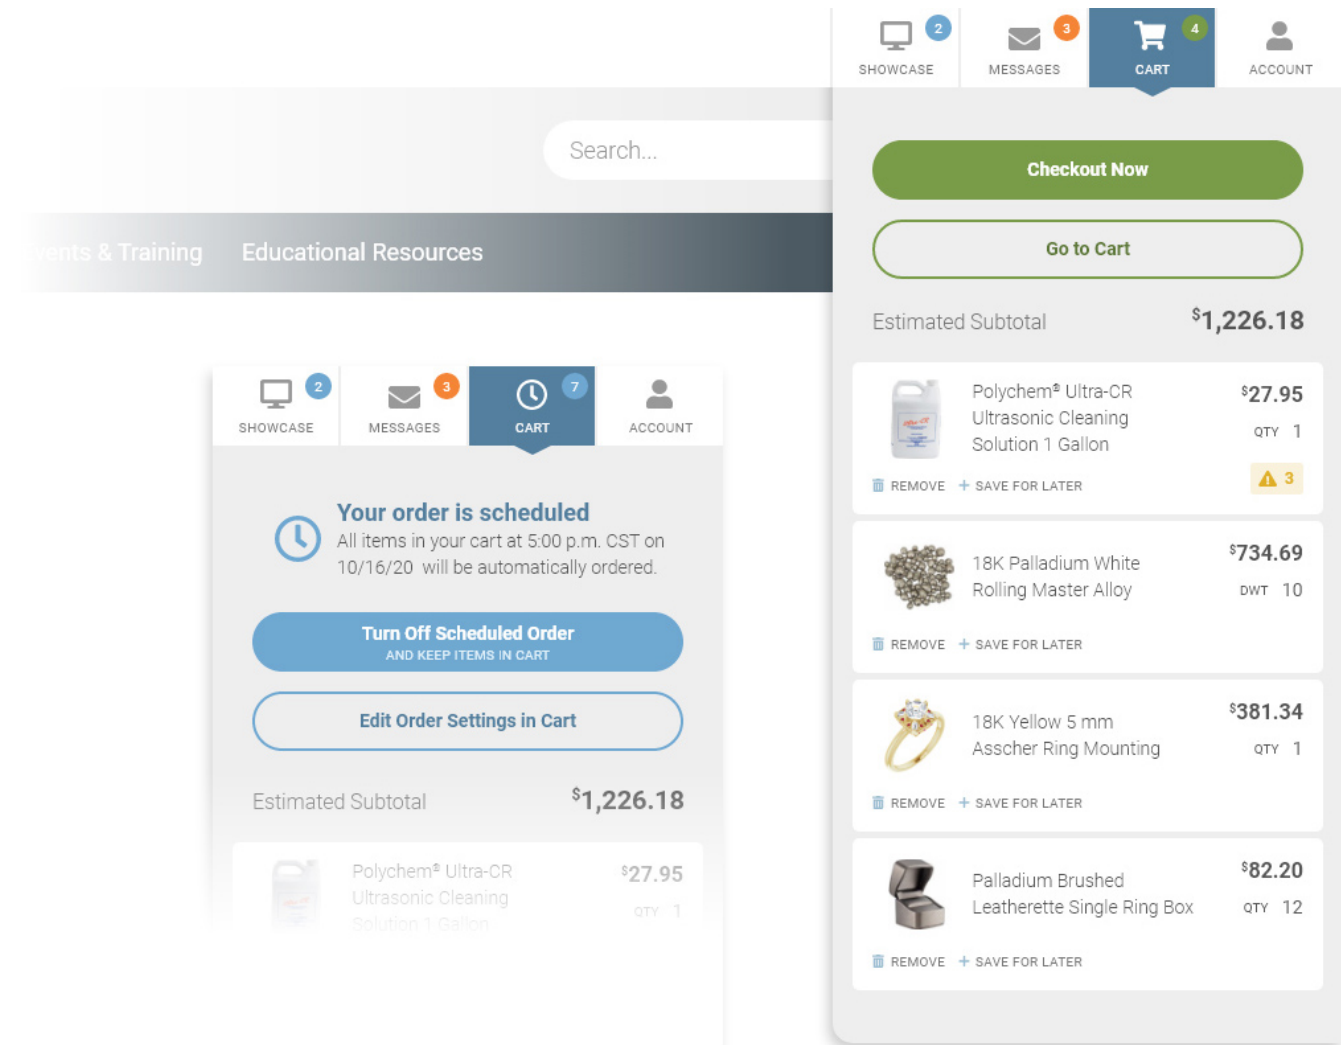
SHOWCASE 2
MESSAGES 3
CART 4
ACCOUNT

Search...

vents & Training Educational Resources

SHOWCASE 2
MESSAGES 3
CART 7
ACCOUNT

Your order is scheduled
All items in your cart at 5:00 p.m. CST on 10/16/20 will be automatically ordered.

Turn Off Scheduled Order
AND KEEP ITEMS IN CART

Edit Order Settings in Cart

Estimated Subtotal $^{\$}1,226.18$

Polychem® Ultra-CR Ultrasonic Cleaning Solution 1 Gallon $^{\$}27.95$
QTY 1

Checkout Now

Go to Cart

Estimated Subtotal $^{\$}1,226.18$

Polychem® Ultra-CR Ultrasonic Cleaning Solution 1 Gallon $^{\$}27.95$
QTY 1
3
REMOVE + SAVE FOR LATER

18K Palladium White Rolling Master Alloy $^{\$}734.69$
DWT 10
REMOVE + SAVE FOR LATER

18K Yellow 5 mm Asscher Ring Mounting $^{\$}381.34$
QTY 1
REMOVE + SAVE FOR LATER

Palladium Brushed Leatherette Single Ring Box $^{\$}82.20$
QTY 12
REMOVE + SAVE FOR LATER